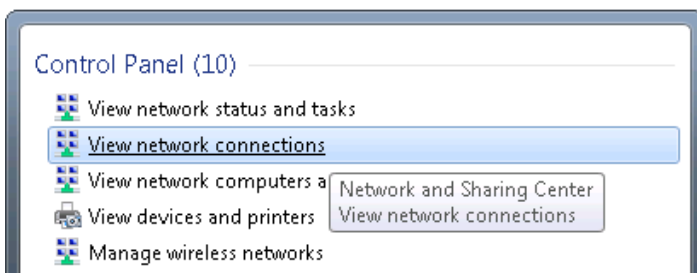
Control Panel (10)

View network status and tasks

View network connections

View network computers a

Network and Sharing Center
View network connections

View devices and printers

Manage wireless networks